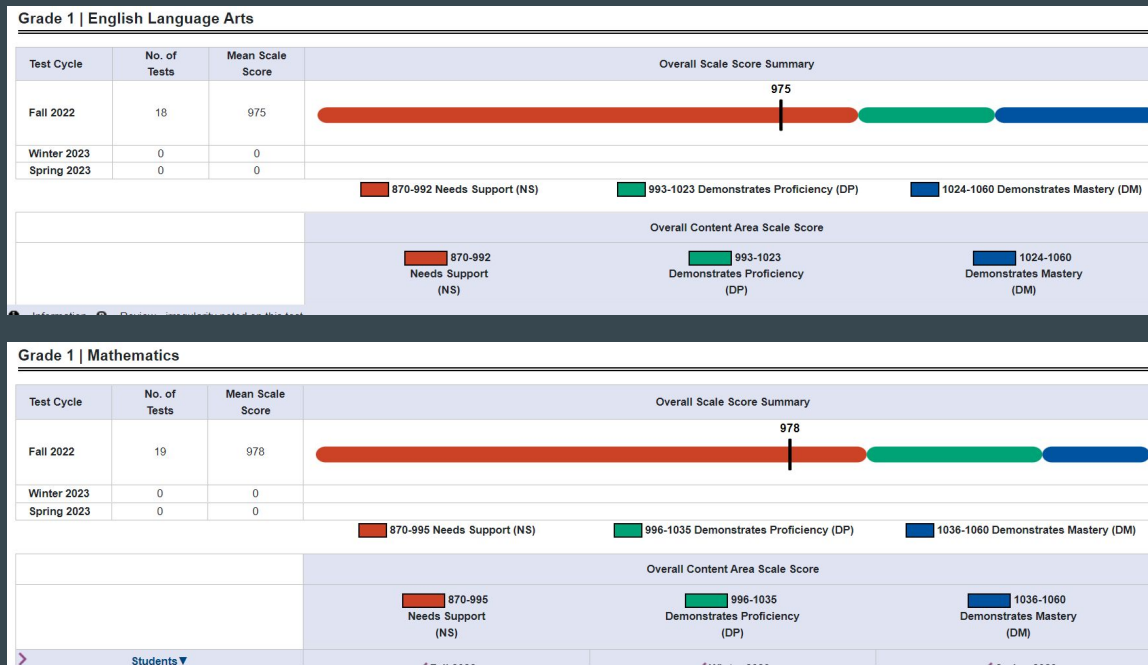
Grade 1 | English Language Arts

| Test Cycle | No. of Tests | Mean Scale Score | Overall Scale Score Summary |
|---|---|---|---|
| Fall 2022 | 18 | 975 | 975 |
| Winter 2023 | 0 | 0 | |
| Spring 2023 | 0 | 0 | |

870-992 Needs Support (NS)
993-1023 Demonstrates Proficiency (DP)
1024-1060 Demonstrates Mastery (DM)

Overall Content Area Scale Score

870-992 Needs Support (NS)
993-1023 Demonstrates Proficiency (DP)
1024-1060 Demonstrates Mastery (DM)

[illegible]

Grade 1 | Mathematics

| Test Cycle | No. of Tests | Mean Scale Score | Overall Scale Score Summary |
|---|---|---|---|
| Fall 2022 | 19 | 978 | 978 |
| Winter 2023 | 0 | 0 | |
| Spring 2023 | 0 | 0 | |

870-995 Needs Support (NS)
996-1035 Demonstrates Proficiency (DP)
1036-1060 Demonstrates Mastery (DM)

Overall Content Area Scale Score

870-995 Needs Support (NS)
996-1035 Demonstrates Proficiency (DP)
1036-1060 Demonstrates Mastery (DM)

Students ▼
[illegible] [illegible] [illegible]